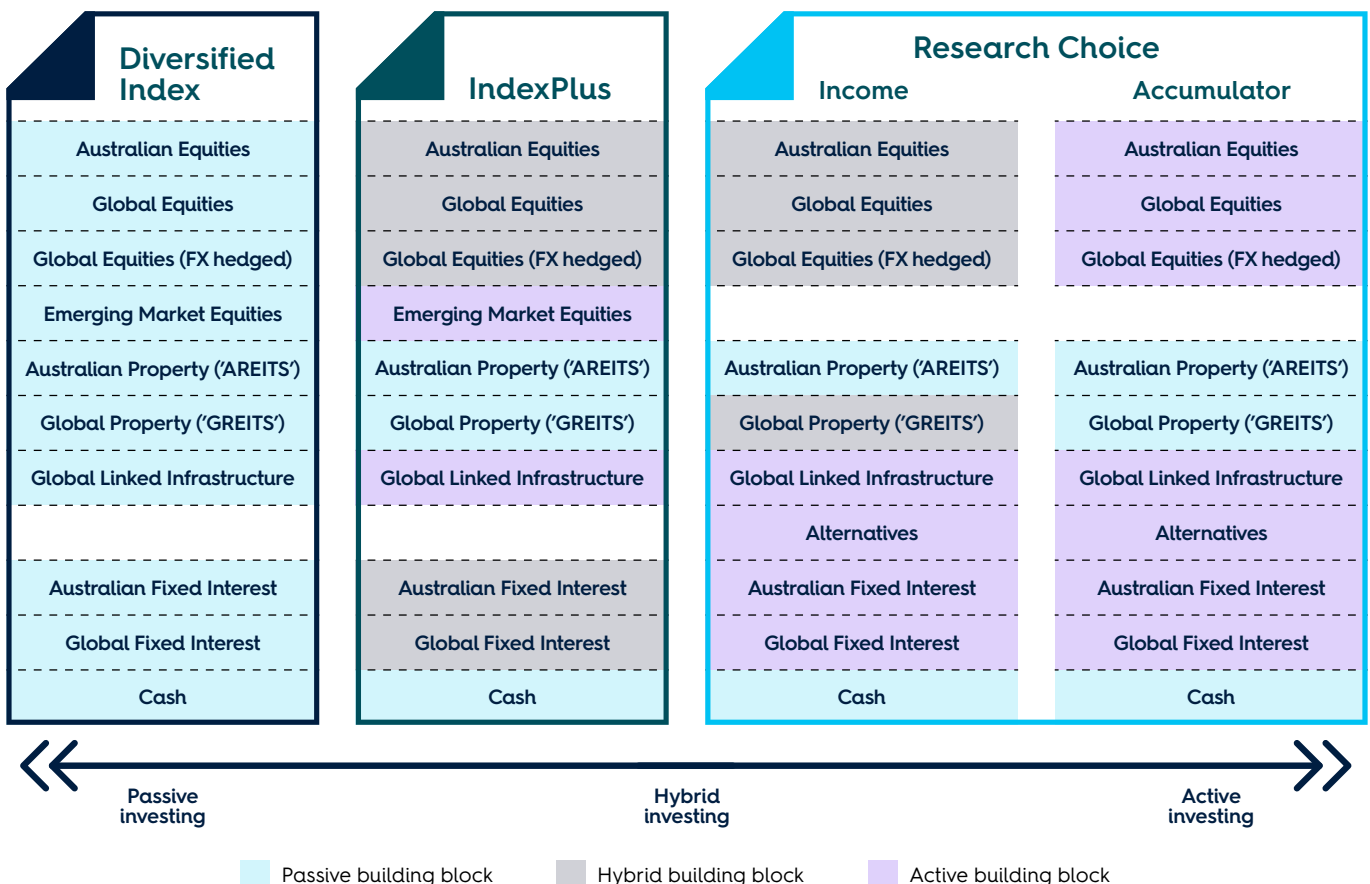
Diversified Index

Australian Equities
Global Equities
Global Equities (FX hedged)
Emerging Market Equities
Australian Property ('AREITS')
Global Property ('GREITS')
Global Linked Infrastructure
Australian Fixed Interest
Global Fixed Interest
Cash

IndexPlus

Australian Equities
Global Equities
Global Equities (FX hedged)
Emerging Market Equities
Australian Property ('AREITS')
Global Property ('GREITS')
Global Linked Infrastructure
Australian Fixed Interest
Global Fixed Interest
Cash

Research Choice

Income

Australian Equities
Global Equities
Global Equities (FX hedged)
Australian Property ('AREITS')
Global Property ('GREITS')
Global Linked Infrastructure
Alternatives
Australian Fixed Interest
Global Fixed Interest
Cash

Accumulator

Australian Equities
Global Equities
Global Equities (FX hedged)
Australian Property ('AREITS')
Global Property ('GREITS')
Global Linked Infrastructure
Alternatives
Australian Fixed Interest
Global Fixed Interest
Cash

Passive investing
Hybrid investing
Active investing

Passive building block
Hybrid building block
Active building block